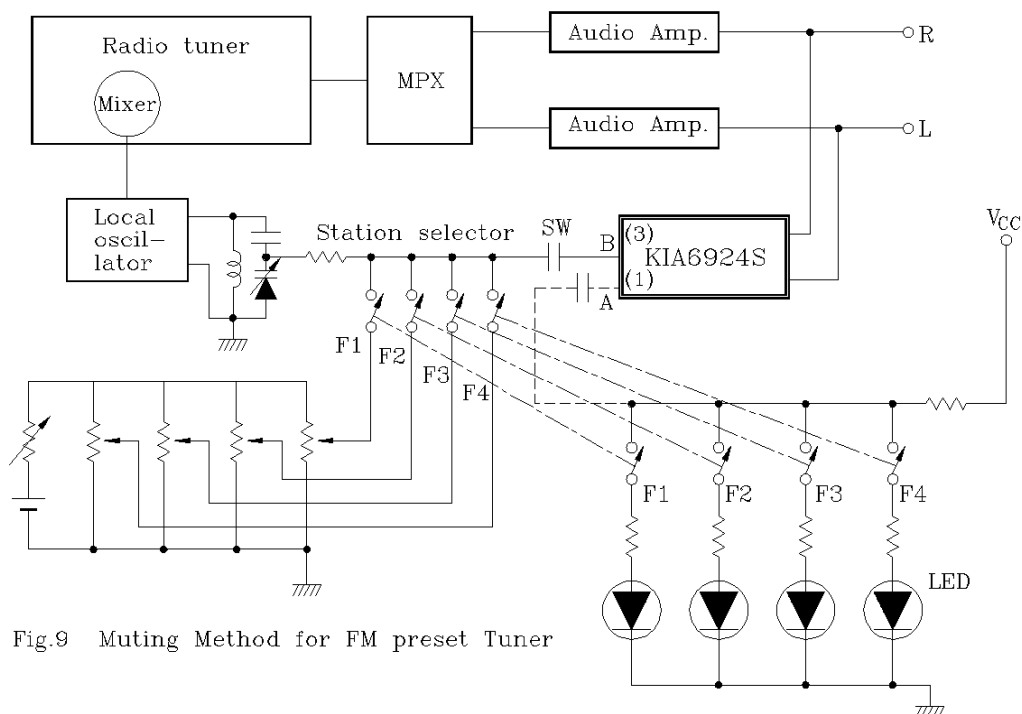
Radio tuner

Mixer

MPX

Audio Amp.

Audio Amp.

R

L

Local oscillator

Station selector

SW

B

(3)

KIA6924S

(1)

A

$V_{CC}$

F1

F2

F3

F4

F1

F2

F3

F4

LED

Fig.9 Muting Method for FM preset Tuner